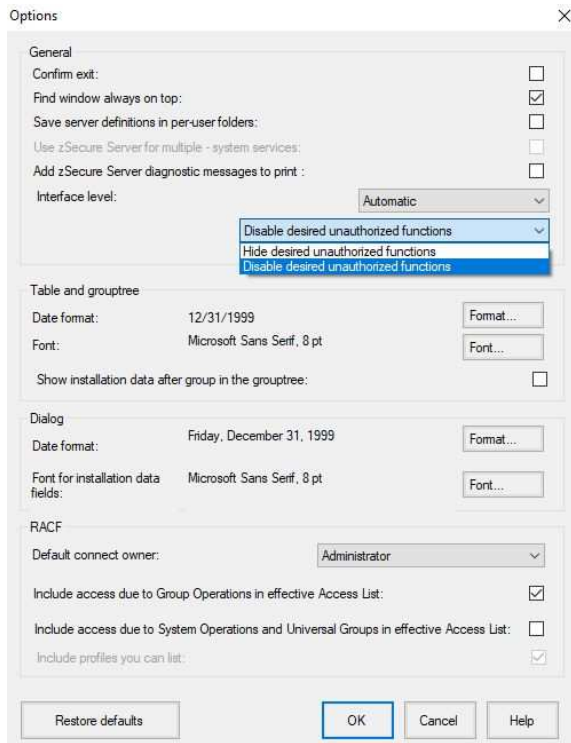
Options

General

Confirm exit:

Find window always on top:

Save server definitions in per-user folders:

Use zSecure Server for multiple - system services:

Add zSecure Server diagnostic messages to print :

Interface level:

Automatic

Disable desired unauthorized functions

Hide desired unauthorized functions

Disable desired unauthorized functions

Table and grouptree

Date format: 12/31/1999

Format...

Font: Microsoft Sans Serif, 8 pt

Font...

Show installation data after group in the grouptree:

Dialog

Date format: Friday, December 31, 1999

Format...

Font for installation data fields: Microsoft Sans Serif, 8 pt

Font...

RACF

Default connect owner:

Administrator

Include access due to Group Operations in effective Access List:

Include access due to System Operations and Universal Groups in effective Access List:

Include profiles you can list:

Restore defaults

OK

Cancel

Help